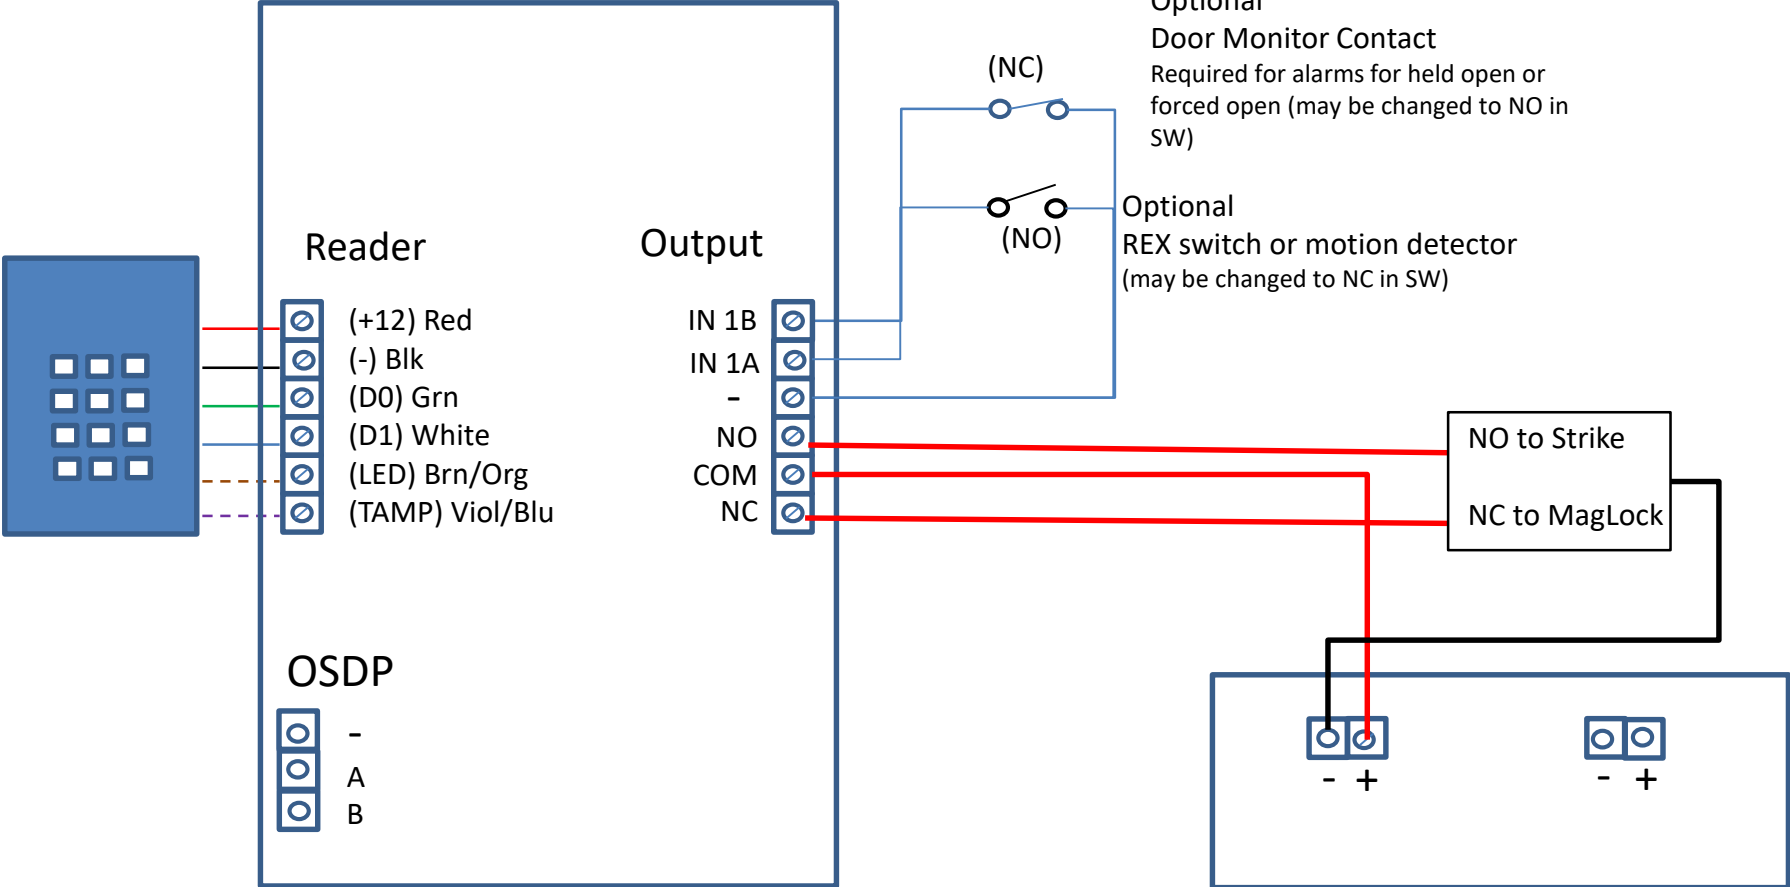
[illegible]
Door Monitor Contact
Required for alarms for held open or forced open (may be changed to NO in SW)

(NC)

(NO)

Optional
REX switch or motion detector
(may be changed to NC in SW)

Reader

Output

(+12) Red
(-) Blk
(D0) Grn
(D1) White
(LED) Brn/Org
(TAMP) Viol/Blu

IN 1B
IN 1A
-
NO
COM
NC

NO to Strike

NC to MagLock

OSDP
-
A
B

- +

- +